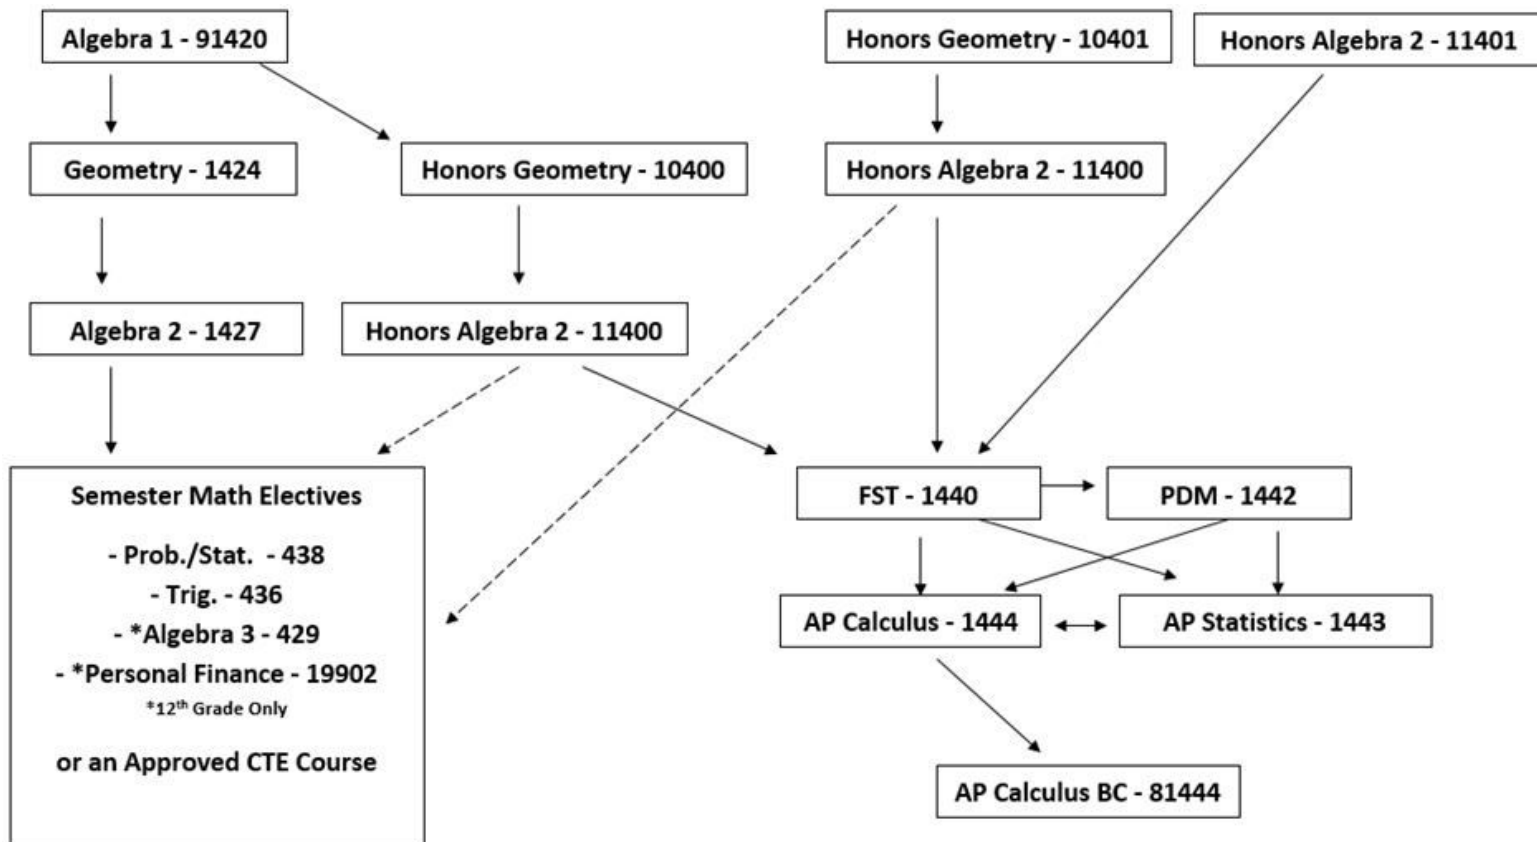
Algebra 1 - 91420

Honors Geometry - 10401

Honors Algebra 2 - 11401

Geometry - 1424

Honors Geometry - 10400

Honors Algebra 2 - 11400

Algebra 2 - 1427

Honors Algebra 2 - 11400

Semester Math Electives

- Prob./Stat. - 438
- Trig. - 436
- *Algebra 3 - 429
- *Personal Finance - 19902
*12$^{th}$ Grade Only

or an Approved CTE Course

FST - 1440

PDM - 1442

AP Calculus - 1444

AP Statistics - 1443

AP Calculus BC - 81444